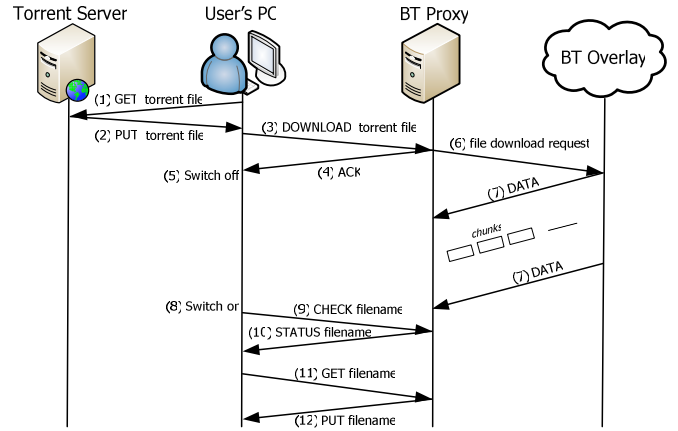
Torrent Server

User's PC

BT Proxy

BT Overlay

(1) GET torrent file

(2) PUT torrent file

(3) DOWNLOAD torrent file

(6) file download request

(5) Switch off

(4) ACK

(7) DATA

chunks

(7) DATA

(8) Switch on

(9) CHECK filename

(10) STATUS filename

(11) GET filename

(12) PUT filename